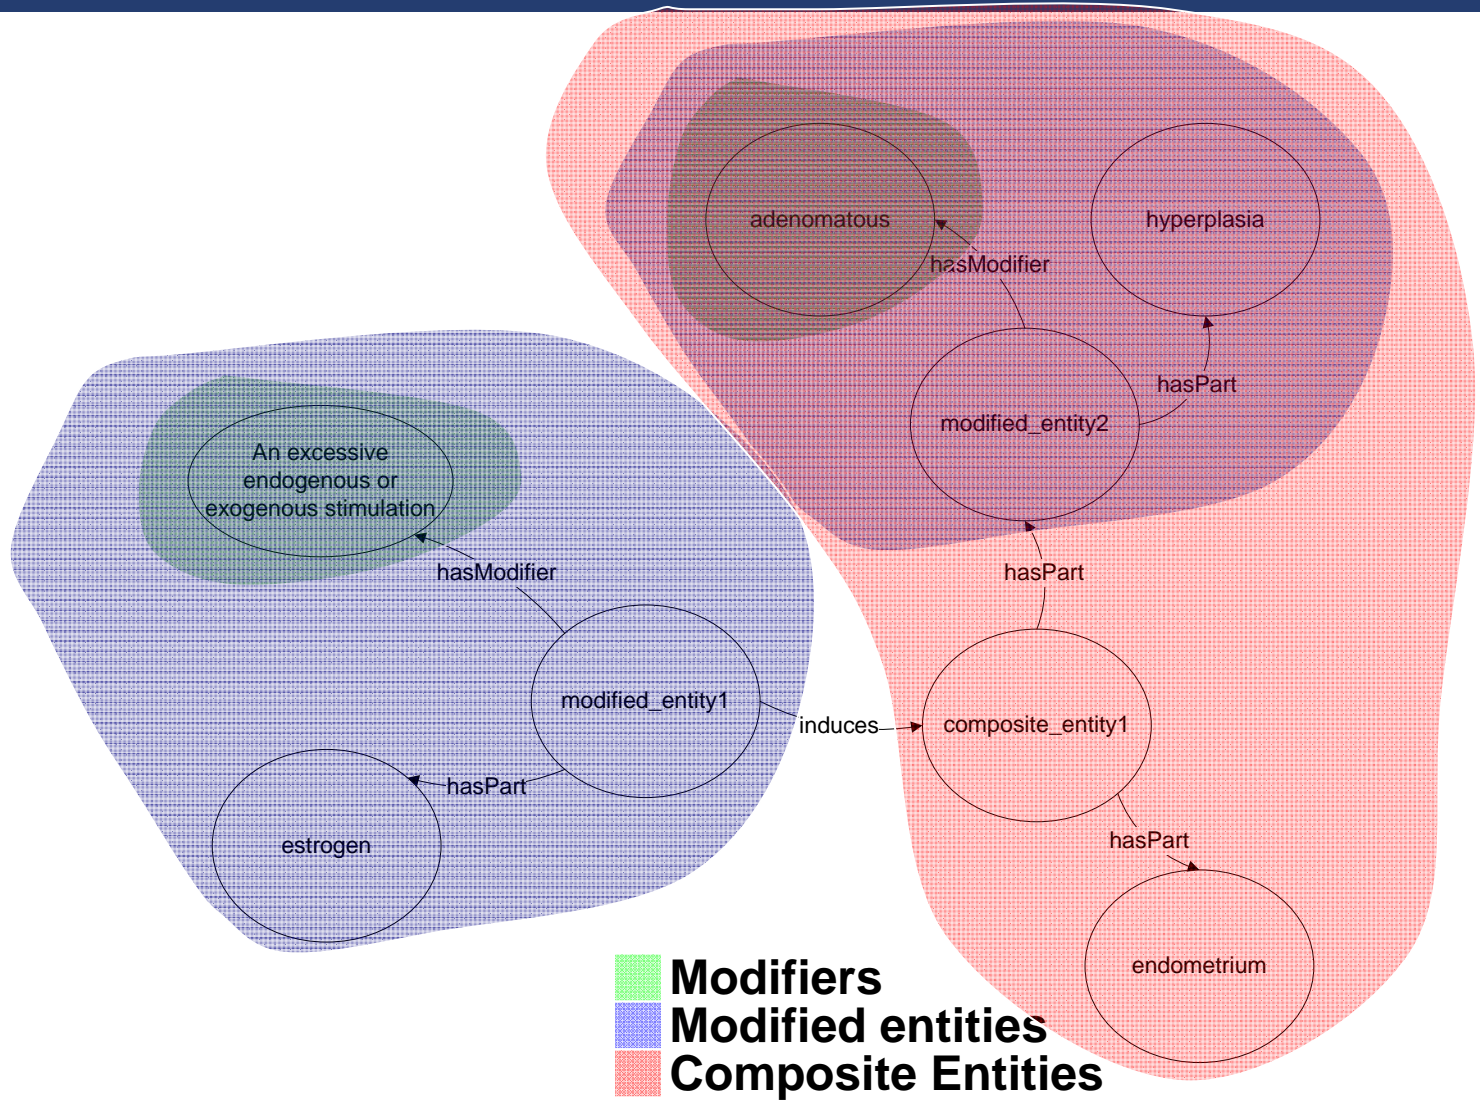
adenomatous
hyperplasia
hasModifier
hasPart
modified_entity2
An excessive endogenous or exogenous stimulation
hasModifier
hasPart
modified_entity1
induces
composite_entity1
hasPart
estrogen
hasPart
hasPart
endometrium

Modifiers
Modified entities
Composite Entities